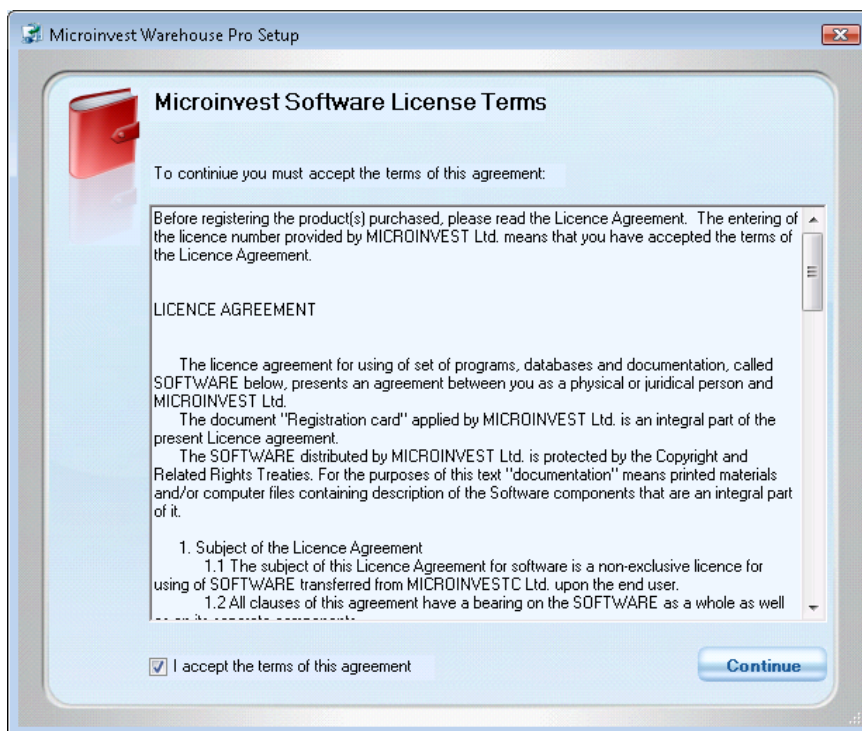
Microinvest Warehouse Pro Setup

Microinvest Software License Terms

To continiue you must accept the terms of this agreement:

Before registering the product(s) purchased, please read the Licence Agreement. The entering of the licence number provided by MICROINVEST Ltd. means that you have accepted the terms of the Licence Agreement.

LICENCE AGREEMENT

The licence agreement for using of set of programs, databases and documentation, called SOFTWARE below, presents an agreement between you as a physical or juridical person and MICROINVEST Ltd.

The document "Registration card" applied by MICROINVEST Ltd. is an integral part of the present Licence agreement.

The SOFTWARE distributed by MICROINVEST Ltd. is protected by the Copyright and Related Rights Treaties. For the purposes of this text "documentation" means printed materials and/or computer files containing description of the Software components that are an integral part of it.

1. Subject of the Licence Agreement

1.1 The subject of this Licence Agreement for software is a non-exclusive licence for using of SOFTWARE transferred from MICROINVESTC Ltd. upon the end user.

1.2 All clauses of this agreement have a bearing on the SOFTWARE as a whole as well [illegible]

I accept the terms of this agreement

Continue